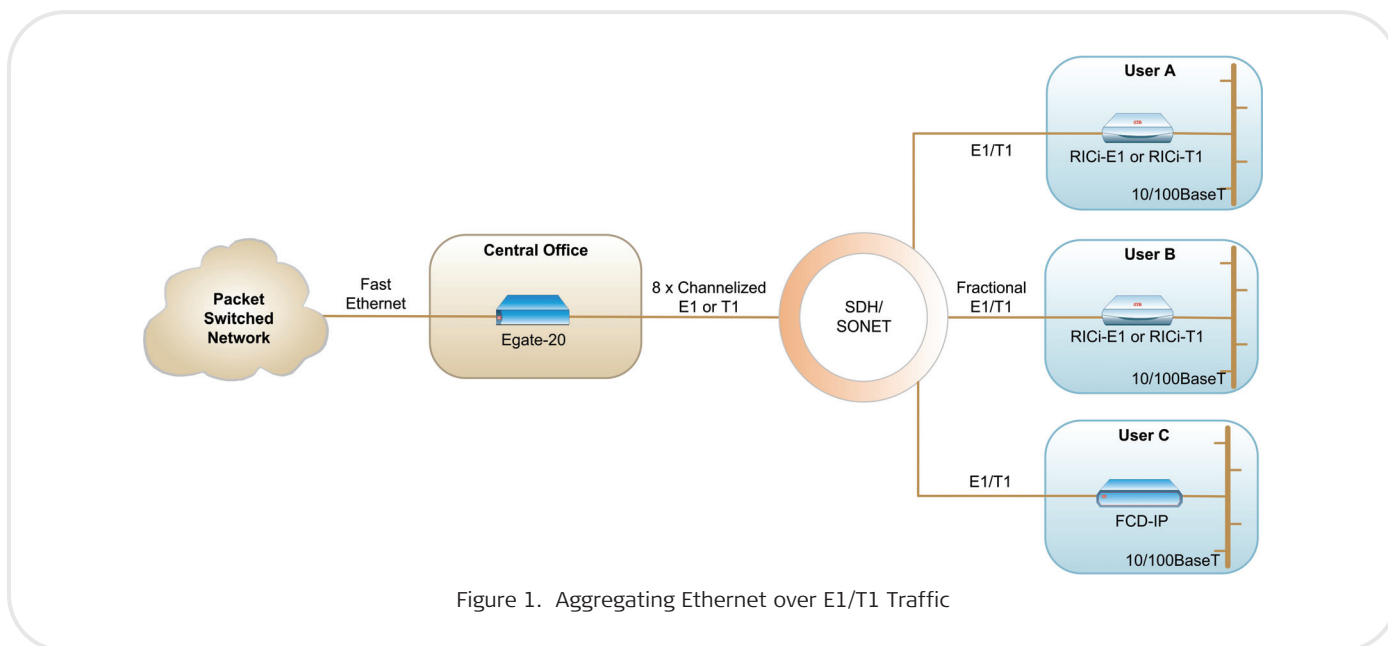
Packet Switched Network

Fast Ethernet

Central Office

Egate-20

8 x Channelized E1 or T1

SDH/ SONET

E1/T1

User A

RICi-E1 or RICi-T1

10/100BaseT

Fractional E1/T1

User B

RICi-E1 or RICi-T1

10/100BaseT

E1/T1

User C

FCD-IP

10/100BaseT

Figure 1. Aggregating Ethernet over E1/T1 Traffic